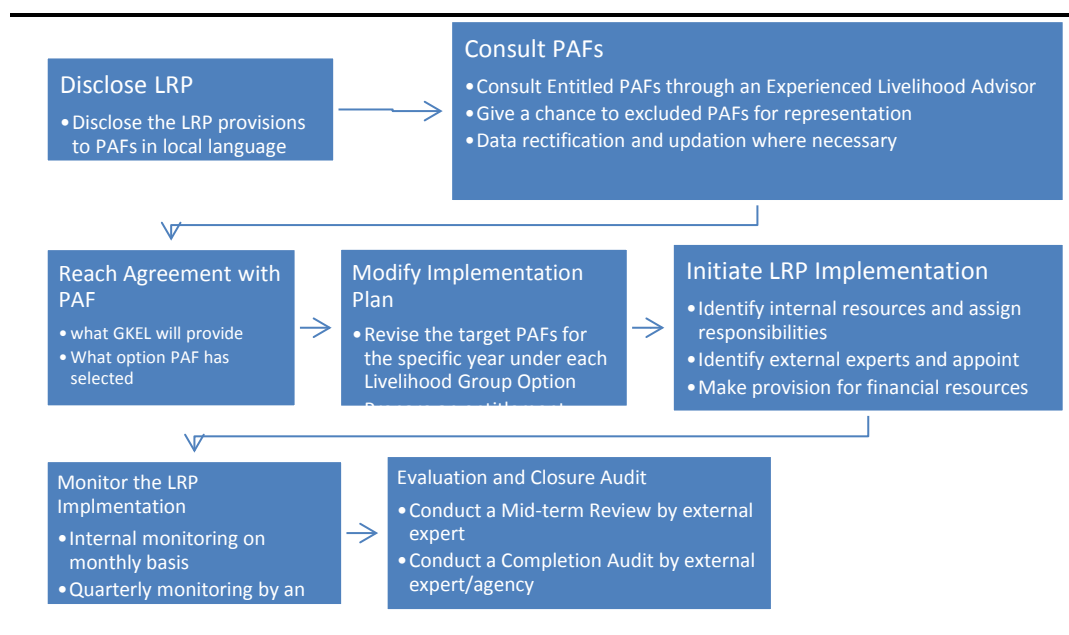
Disclose LRP

• Disclose the LRP provisions to PAFs in local language

Consult PAFs

• Consult Entitled PAFs through an Experienced Livelihood Advisor
• Give a chance to excluded PAFs for representation
• Data rectification and updation where necessary

Reach Agreement with PAF

• what GKEL will provide
• What option PAF has selected

Modify Implementation Plan

• Revise the target PAFs for the specific year under each Livelihood Group Option
• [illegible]

Initiate LRP Implementation

• Identify internal resources and assign responsibilities
• Identify external experts and appoint
• Make provision for financial resources

Monitor the LRP Implmentation

• Internal monitoring on monthly basis
• Quarterly monitoring by an

Evaluation and Closure Audit

• Conduct a Mid-term Review by external expert
• Conduct a Completion Audit by external expert/agency